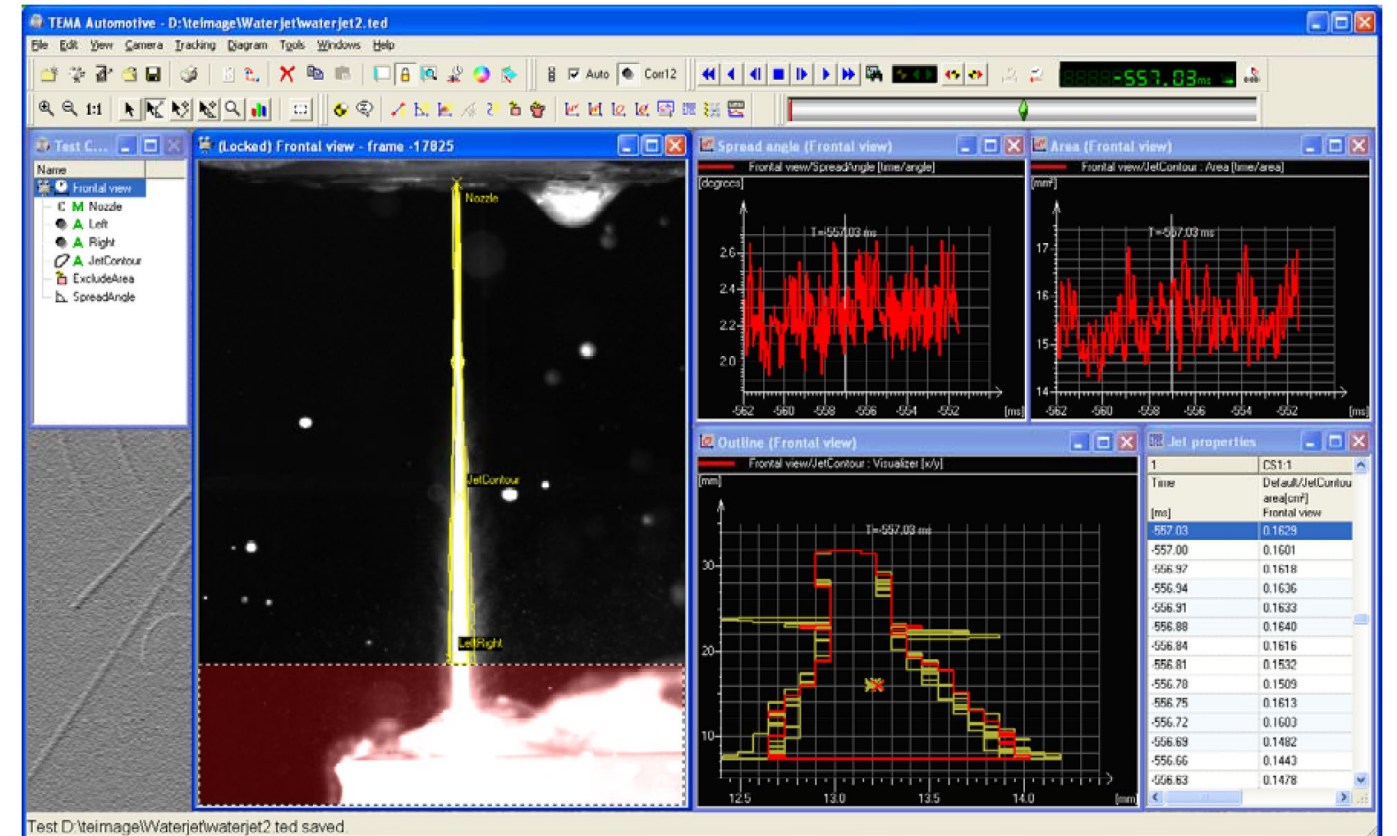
TEMA Automotive - D:\teimage\Waterjet\waterjet2.ted

File Edit View Camera Tracking Diagram Tools Windows Help

Auto Corr12

-557.03 ms

Test C...

Name

Frontal view
Nozzle
Left
Right
JetContour
ExcludeArea
SpreadAngle

(Locked) Frontal view - frame -17825

Nozzle

JetContour

LeftRight

Spread angle (Frontal view)

Frontal view/SpreadAngle [time/angle]

[degrees]

T=-557.03 ms

2.6
2.4
2.2
2.0

-562 -560 -558 -556 -554 -552 [ms]

Area (Frontal view)

Frontal view/JetContour : Area [time/area]

[mm²]

T=-557.03 ms

17
16
15
14

-562 -560 -558 -556 -554 -552 [ms]

Outline (Frontal view)

Frontal view/JetContour : Visualizer [x/y]

[mm]

T=-557.03 ms

30
20
10

12.5 13.0 13.5 14.0 [mm]

Jet properties

| 1 | CS1:1 |
|---|---|
| Time [ms] | Default/JetContour area[cm²] Frontal view |
| -557.03 | 0.1629 |
| -557.00 | 0.1601 |
| -556.97 | 0.1618 |
| -556.94 | 0.1636 |
| -556.91 | 0.1633 |
| -556.88 | 0.1640 |
| -556.84 | 0.1616 |
| -556.81 | 0.1532 |
| -556.78 | 0.1509 |
| -556.75 | 0.1613 |
| -556.72 | 0.1603 |
| -556.69 | 0.1482 |
| -556.66 | 0.1443 |
| -556.63 | 0.1478 |

Test D:\teimage\Waterjet\waterjet2.ted saved.